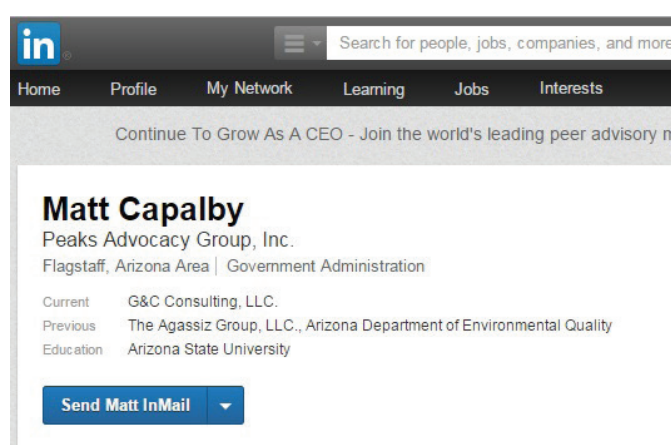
in

Search for people, jobs, companies, and more

Home Profile My Network Learning Jobs Interests

Continue To Grow As A CEO - Join the world's leading peer advisory n

Matt Capalby

Peaks Advocacy Group, Inc.

Flagstaff, Arizona Area | Government Administration

Current G&C Consulting, LLC.

Previous The Agassiz Group, LLC., Arizona Department of Environmental Quality

Education Arizona State University

Send Matt InMail